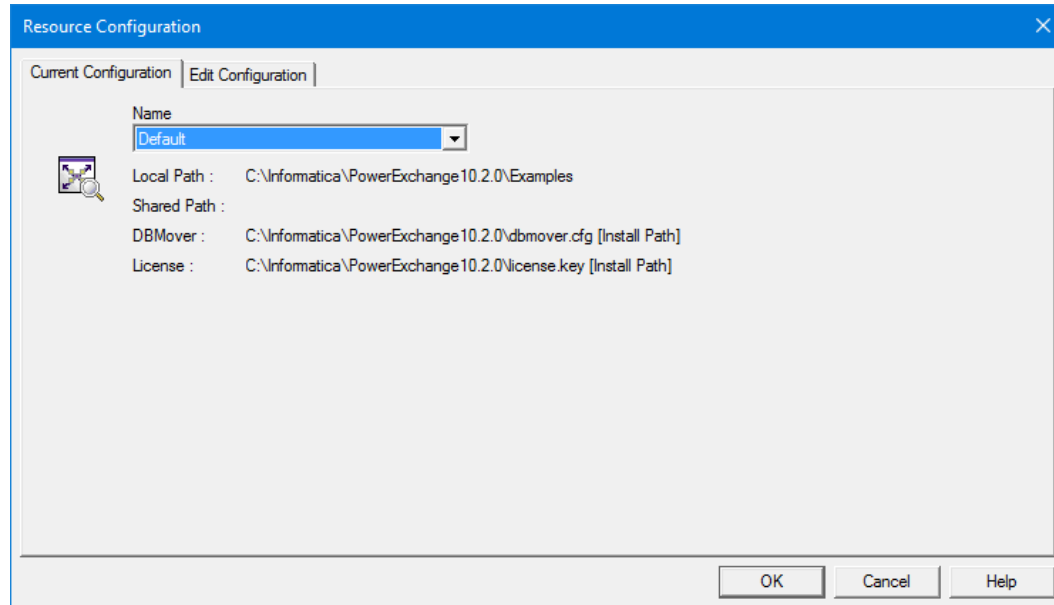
Resource Configuration

Current Configuration | Edit Configuration

Name
Default

Local Path : C:\Informatica\PowerExchange10.2.0\Examples
Shared Path :
DBMover : C:\Informatica\PowerExchange10.2.0\dbmover.cfg [Install Path]
License : C:\Informatica\PowerExchange10.2.0\license.key [Install Path]

OK Cancel Help